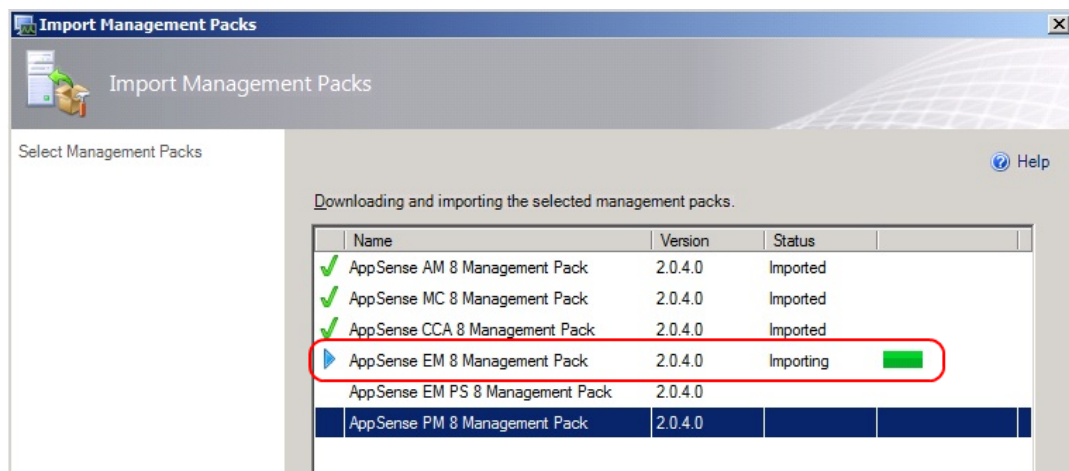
Import Management Packs

Import Management Packs

Select Management Packs

Help

Downloading and importing the selected management packs.

| Name | Version | Status |
|---|---|---|
| AppSense AM 8 Management Pack | 2.0.4.0 | Imported |
| AppSense MC 8 Management Pack | 2.0.4.0 | Imported |
| AppSense CCA 8 Management Pack | 2.0.4.0 | Imported |
| AppSense EM 8 Management Pack | 2.0.4.0 | Importing |
| AppSense EM PS 8 Management Pack | 2.0.4.0 | |
| AppSense PM 8 Management Pack | 2.0.4.0 | |